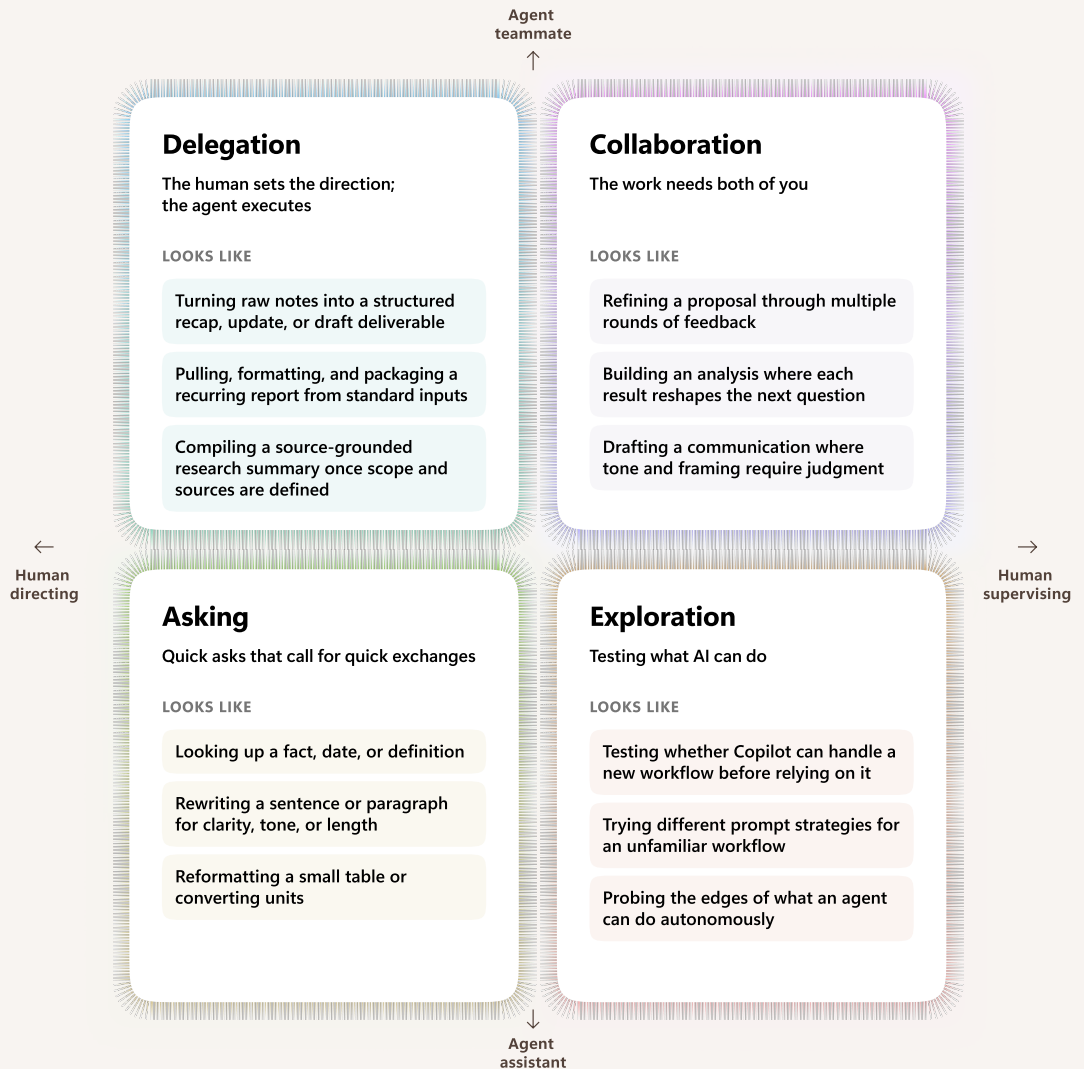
Agent teammate

Delegation

The human sets the direction; the agent executes

LOOKS LIKE

Turning raw notes into a structured recap, update, or draft deliverable

Pulling, formatting, and packaging a recurring report from standard inputs

Compiling a source-grounded research summary once scope and sources are defined

Collaboration

The work needs both of you

LOOKS LIKE

Refining a proposal through multiple rounds of feedback

Building an analysis where each result reshapes the next question

Drafting a communication where tone and framing require judgment

Human directing

Human supervising

Asking

Quick asks that call for quick exchanges

LOOKS LIKE

Looking up a fact, date, or definition

Rewriting a sentence or paragraph for clarity, tone, or length

Reformatting a small table or converting units

Exploration

Testing what AI can do

LOOKS LIKE

Testing whether Copilot can handle a new workflow before relying on it

Trying different prompt strategies for an unfamiliar workflow

Probing the edges of what an agent can do autonomously

Agent assistant